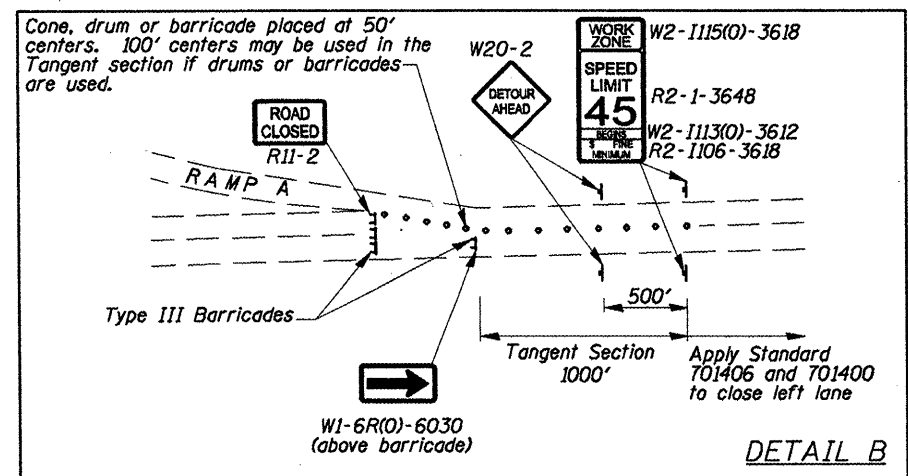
Cone, drum or barricade placed at 50' centers. 100' centers may be used in the Tangent section if drums or barricades are used.

W20-2

DETOUR AHEAD

WORK ZONE

W2-I115(0)-3618

SPEED LIMIT 45

R2-1-3648

BEGINS

W2-I113(0)-3612

$ FINE MINIMUM

R2-I106-3618

ROAD CLOSED

R11-2

RAMP A

Type III Barricades

500'

Tangent Section 1000'

Apply Standard 701406 and 701400 to close left lane

W1-6R(0)-6030 (above barricade)

DETAIL B